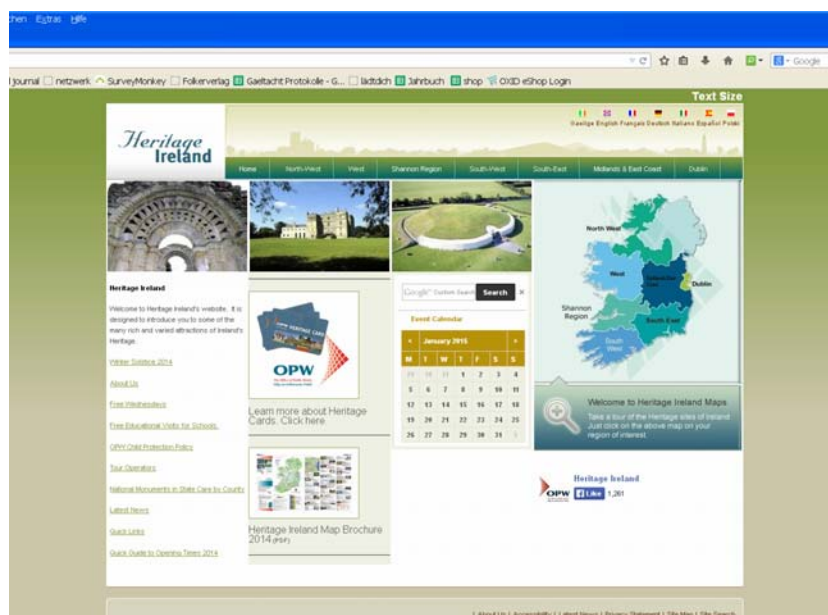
chen Extras Hilfe

Google

Journal netzwerk SurveyMonkey Folkerverlag Gaeltacht Protokolle - G... lädtdich Jahrbuch shop OXID eShop Login

Text Size

Heritage Ireland

Gaeilge English Français Deutsch Italiano Español Polski

Home | North-West | West | Shannon Region | South-West | South-East | Midlands & East Coast | Dublin

Heritage Ireland

Welcome to Heritage Ireland's website. It is designed to introduce you to some of the many rich and varied attractions of Ireland's Heritage.

Winter Solstice 2014

About Us

Free Wednesdays

Free Educational Visits for Schools

OPW Child Protection Policy

Tour Operators

National Monuments in State Care by County

Latest News

Quick Links

Quick Guide to Opening Times 2014

OPW

Learn more about Heritage Cards. Click here

Heritage Ireland Map Brochure 2014 (PDF)

Google Custom Search | Search

Event Calendar

| M | T | W | T | F | S | S |
|---|---|---|---|---|---|---|
| 29 | 30 | 31 | 1 | 2 | 3 | 4 |
| 5 | 6 | 7 | 8 | 9 | 10 | 11 |
| 12 | 13 | 14 | 15 | 16 | 17 | 18 |
| 19 | 20 | 21 | 22 | 23 | 24 | 25 |
| 26 | 27 | 28 | 29 | 30 | 31 | 1 |

January 2015

North West

West

Midlands East

Dublin

Shannon Region

South East

South West

Welcome to Heritage Ireland Maps

Take a tour of the Heritage sites of Ireland. Just click on the above map on your region of interest.

Heritage Ireland

OPW

Like 1,281

| About Us | Accessibility | Latest News | Privacy Statement | Site Map | Site Search